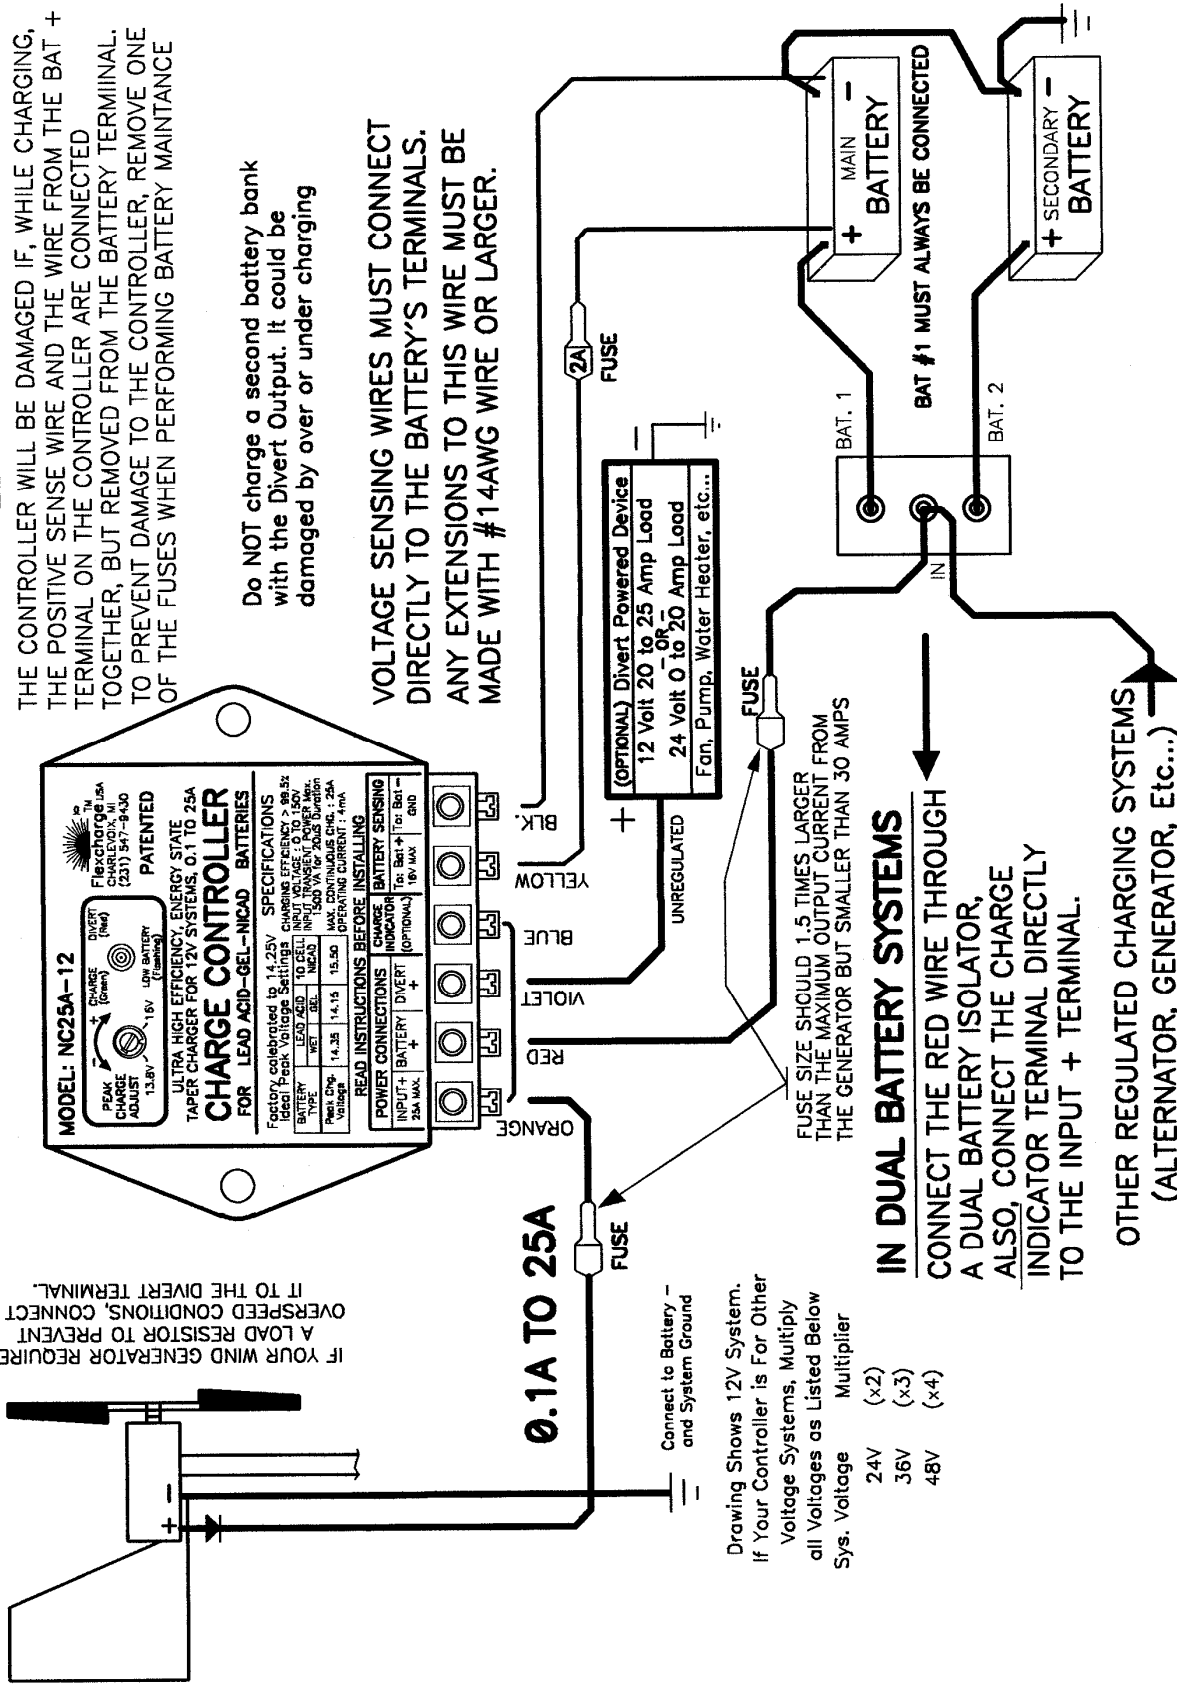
THE CONTROLLER WILL BE DAMAGED IF, WHILE CHARGING, THE POSITIVE SENSE WIRE AND THE WIRE FROM THE BAT + TERMINAL ON THE CONTROLLER ARE CONNECTED TOGETHER, BUT REMOVED FROM THE BATTERY TERMINAL. TO PREVENT DAMAGE TO THE CONTROLLER, REMOVE ONE OF THE FUSES WHEN PERFORMING BATTERY MAINTANCE

Do NOT charge a second battery bank with the Divert Output. It could be damaged by over or under charging

VOLTAGE SENSING WIRES MUST CONNECT DIRECTLY TO THE BATTERY'S TERMINALS. ANY EXTENSIONS TO THIS WIRE MUST BE MADE WITH #14AWG WIRE OR LARGER.

MAIN BATTERY
+ −

SECONDARY BATTERY
+ −

BAT #1 MUST ALWAYS BE CONNECTED

2A FUSE

BAT. 1
BAT. 2
IN

(OPTIONAL) Divert Powered Device
12 Volt 20 to 25 Amp Load
OR
24 Volt 0 to 20 Amp Load
Fan, Pump, Water Heater, etc...

+ −
UNREGULATED

FUSE

FUSE SIZE SHOULD 1.5 TIMES LARGER THAN THE MAXIMUM OUTPUT CURRENT FROM THE GENERATOR BUT SMALLER THAN 30 AMPS

MODEL: NC25A-12
PEAK CHARGE ADJUST 13.8V 16V
CHARGE (Green) DIVERT (Red) LOW BATTERY (Flashing)
Flexcharge USA CHARLEVOIX, MI (231) 547-9430
PATENTED
ULTRA HIGH EFFICIENCY, ENERGY STATE TAPER CHARGER FOR 12V SYSTEMS, 0.1 TO 25A
CHARGE CONTROLLER
FOR LEAD ACID-GEL-NICAD BATTERIES
Factory calibrated to 14.25V Ideal Peak Voltage Settings

| BATTERY TYPE | LEAD ACID WET | LEAD ACID GEL | 10 CELL NICAD |
|---|---|---|---|
| Peak Chg. Voltage | 14.35 | 14.15 | 15.50 |

SPECIFICATIONS
CHARGING EFFICIENCY > 98.5%
INPUT VOLTAGE : 0 to 150V
INPUT TRANSIENT POWER Max. 1500 VA for 20uS Duration
MAX. CONTINUOUS CHG. : 25A
OPERATING CURRENT : 4mA
READ INSTRUCTIONS BEFORE INSTALLING

| POWER CONNECTIONS | | | CHARGE INDICATOR | BATTERY SENSING | |
|---|---|---|---|---|---|
| INPUT+ 25A MAX. | BATTERY + | DIVERT + | (OPTIONAL) | To: Bat+ 16V MAX | To: Bat− GND |

ORANGE RED VIOLET BLUE YELLOW BLK.

IN DUAL BATTERY SYSTEMS
CONNECT THE RED WIRE THROUGH A DUAL BATTERY ISOLATOR, ALSO, CONNECT THE CHARGE INDICATOR TERMINAL DIRECTLY TO THE INPUT + TERMINAL.

OTHER REGULATED CHARGING SYSTEMS (ALTERNATOR, GENERATOR, Etc...)

0.1A TO 25A
FUSE

IF YOUR WIND GENERATOR REQUIRE A LOAD RESISTOR TO PREVENT OVERSPEED CONDITIONS, CONNECT IT TO THE DIVERT TERMINAL.

Connect to Battery − and System Ground

Drawing Shows 12V System. If Your Controller is For Other Voltage Systems, Multiply all Voltages as Listed Below

| Sys. Voltage | Multiplier |
|---|---|
| 24V | (x2) |
| 36V | (x3) |
| 48V | (x4) |

+ −